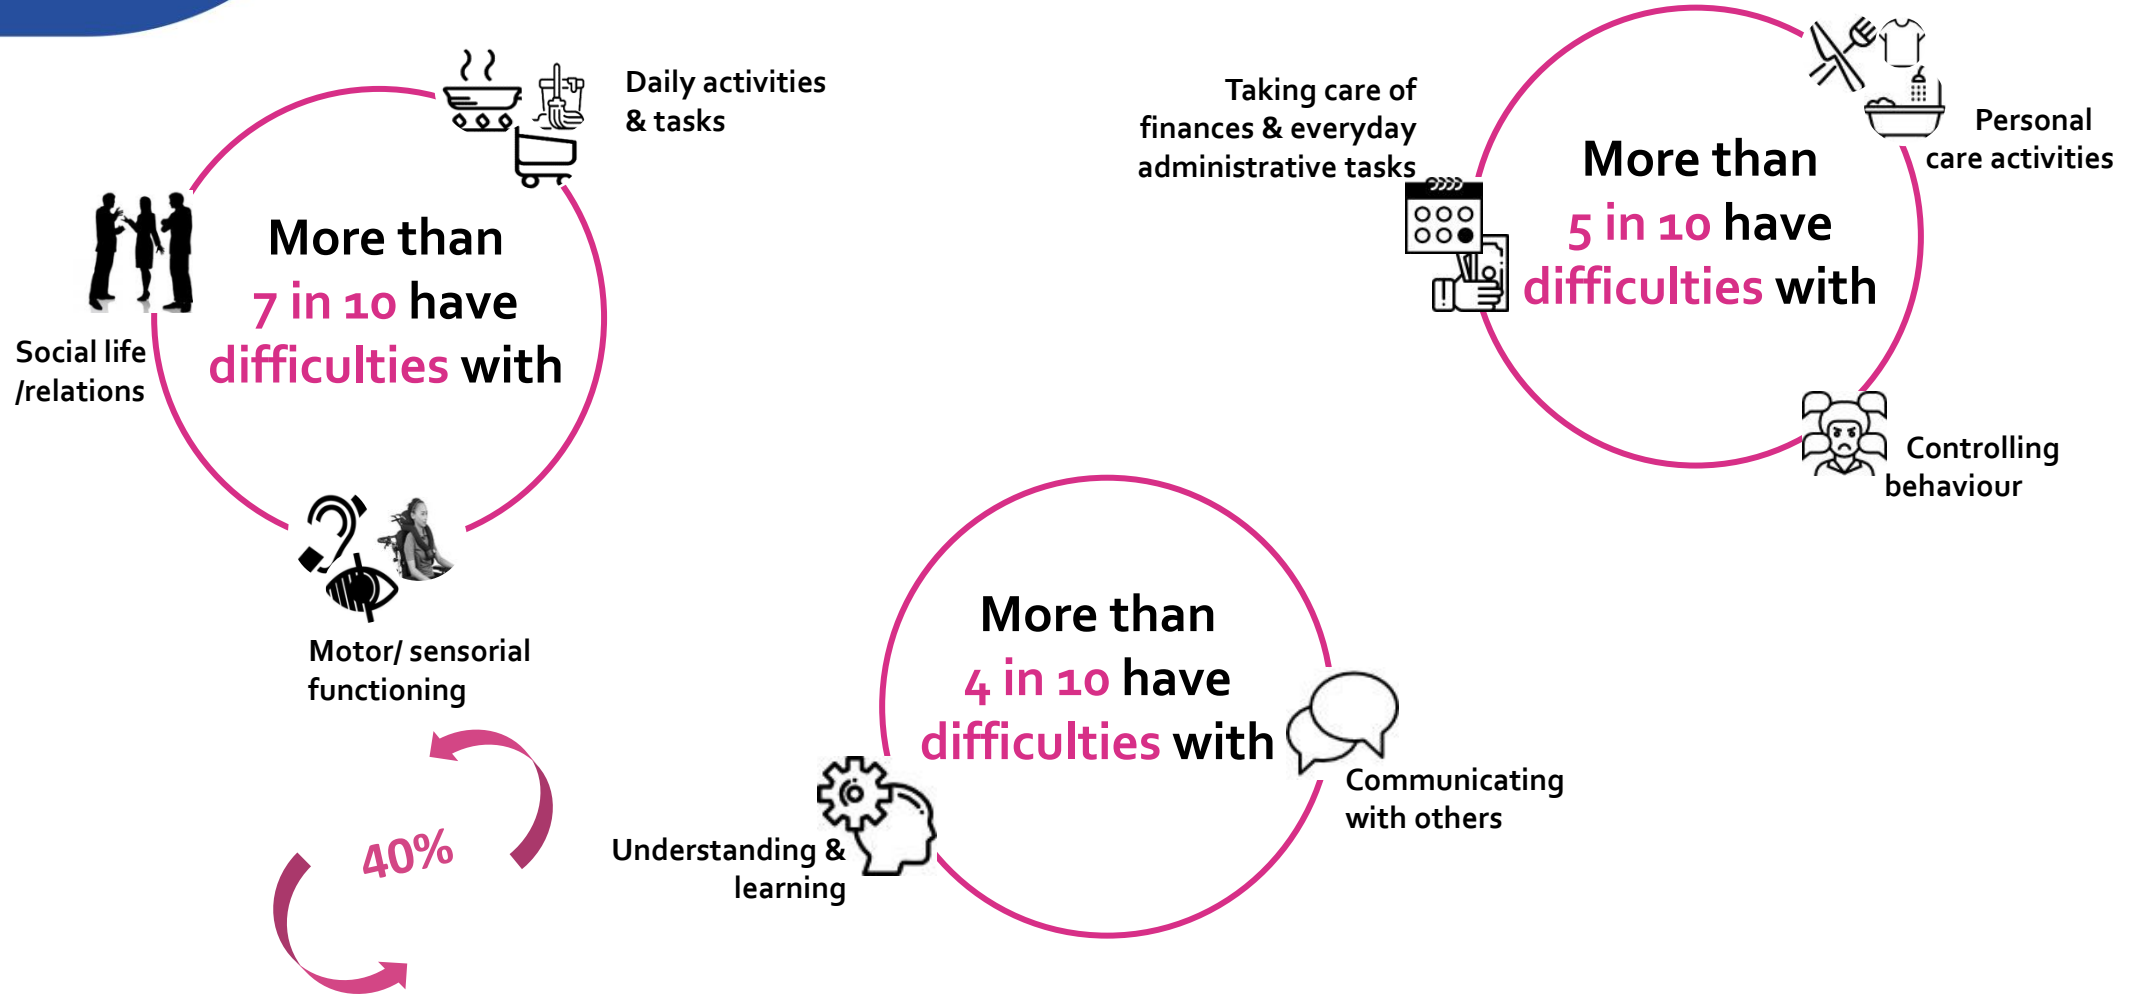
Daily activities & tasks

Social life /relations

More than 7 in 10 have difficulties with

Motor/ sensorial functioning

40%

Taking care of finances & everyday administrative tasks

More than 5 in 10 have difficulties with

Personal care activities

Controlling behaviour

More than 4 in 10 have difficulties with

Communicating with others

Understanding & learning